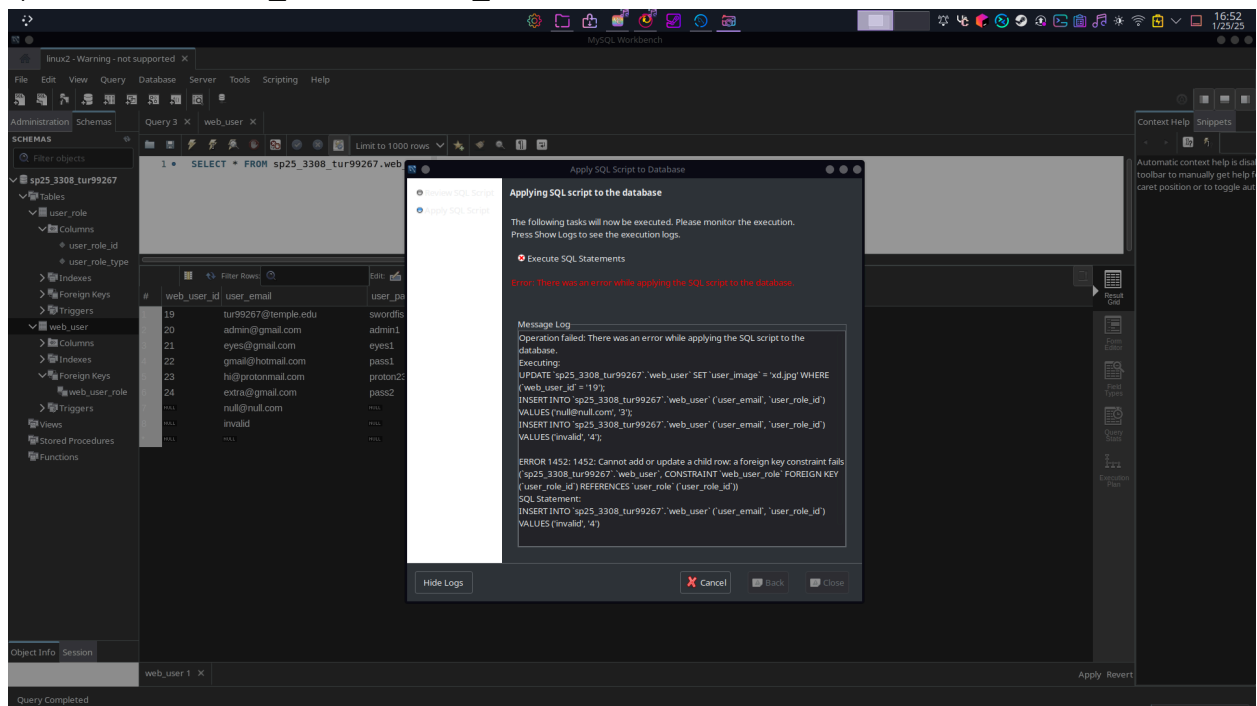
16:52
1/25/25

MySQL Workbench

linux2 - Warning - not supported ×

File Edit View Query Database Server Tools Scripting Help

Administration Schemas

SCHEMAS

Filter objects

sp25_3308_tur99267
Tables
user_role
Columns
user_role_id
user_role_type
Indexes
Foreign Keys
Triggers
web_user
Columns
Indexes
Foreign Keys
web_user_role
Triggers
Views
Stored Procedures
Functions

Query 3 × web_user ×

Limit to 1000 rows

1 • SELECT * FROM sp25_3308_tur99267.web

Filter Rows:

Edit:

| # | web_user_id | user_email | user_pa |
|---|---|---|---|
| | 19 | tur99267@temple.edu | swordfis |
| | 20 | admin@gmail.com | admin1 |
| | 21 | eyes@gmail.com | eyes1 |
| | 22 | gmail@hotmail.com | pass1 |
| | 23 | hi@protonmail.com | proton2 |
| | 24 | extra@gmail.com | pass2 |
| | NULL | null@null.com | NULL |
| | NULL | invalid | NULL |
| | NULL | NULL | NULL |

Apply SQL Script to Database

Review SQL Script
Apply SQL Script

Applying SQL script to the database

The following tasks will now be executed. Please monitor the execution. Press Show Logs to see the execution logs.

Execute SQL Statements

Error: There was an error while applying the SQL script to the database.

Message Log
Operation failed: There was an error while applying the SQL script to the database.
Executing:
UPDATE `sp25_3308_tur99267`.`web_user` SET `user_image` = 'xd.jpg' WHERE (`web_user_id` = '19');
INSERT INTO `sp25_3308_tur99267`.`web_user` (`user_email`, `user_role_id`) VALUES ('null@null.com', '3');
INSERT INTO `sp25_3308_tur99267`.`web_user` (`user_email`, `user_role_id`) VALUES ('invalid', '4');

ERROR 1452: 1452: Cannot add or update a child row: a foreign key constraint fails (`sp25_3308_tur99267`.`web_user`, CONSTRAINT `web_user_role` FOREIGN KEY (`user_role_id`) REFERENCES `user_role` (`user_role_id`))
SQL Statement:
INSERT INTO `sp25_3308_tur99267`.`web_user` (`user_email`, `user_role_id`) VALUES ('invalid', '4')

Hide Logs
Cancel
Back
Close

Result Grid
Form Editor
Field Types
Query Stats
Execution Plan

Context Help Snippets

Automatic context help is disal toolbar to manually get help f caret position or to toggle aut

Object Info Session

web_user 1 ×

Apply Revert

Query Completed